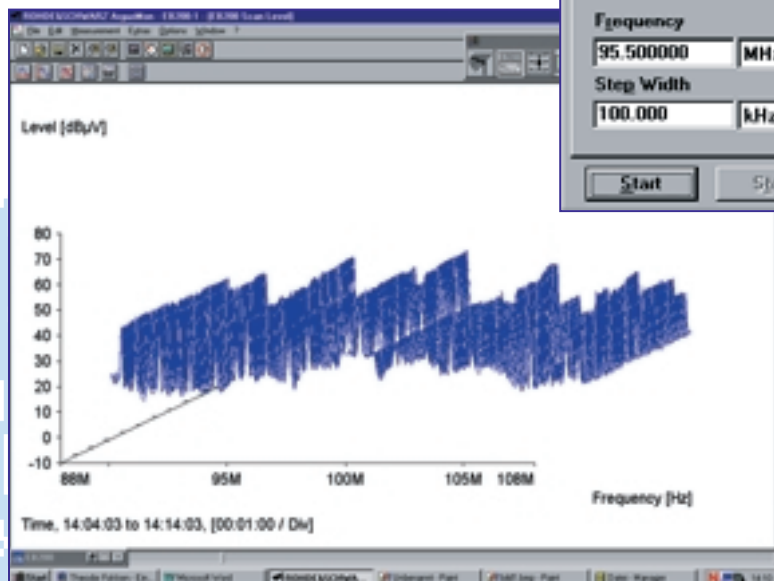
ROHDE&SCHWARZ Acquisition - EB200-1 - [EB200 Scan Level]
File Edit Measurement Extras Options Window ?

Frequency
95.500000 MH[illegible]
Step Width
100.000 kH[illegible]
Start St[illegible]

Level [dBµV]

80
70
60
50
40
30
20
10
0
-10
88M
95M
100M
105M
108M

Frequency [Hz]

Time, 14:04:03 to 14:14:03, [00:01:00 / Div]

Start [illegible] ROHDE&SCHWA... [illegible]